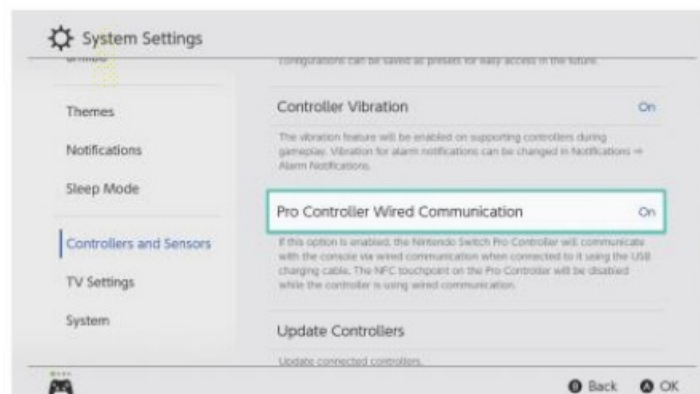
System Settings

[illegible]

Themes

Notifications

Sleep Mode

Controllers and Sensors

TV Settings

System

configurations can be saved as presets for easy access in the future.

Controller Vibration On

The vibration feature will be enabled on supporting controllers during gameplay. Vibration for alarm notifications can be changed in Notifications → Alarm Notifications.

Pro Controller Wired Communication On

If this option is enabled, the Nintendo Switch Pro Controller will communicate with the console via wired communication when connected to it using the USB charging cable. The NFC touchpoint on the Pro Controller will be disabled while the controller is using wired communication.

Update Controllers

Update connected controllers.

B Back A OK